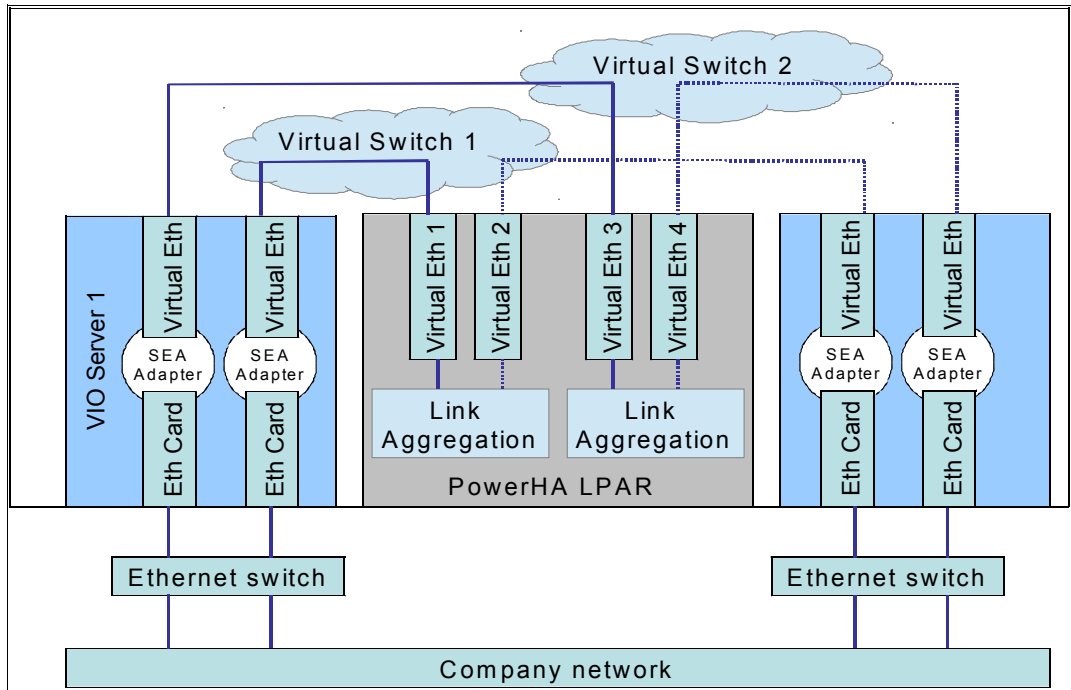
Virtual Switch 2

Virtual Switch 1

VIO Server 1

Virtual Eth
SEA Adapter
Eth Card

Virtual Eth
SEA Adapter
Eth Card

Virtual Eth 1

Virtual Eth 2

Virtual Eth 3

Virtual Eth 4

Link Aggregation

Link Aggregation

PowerHA LPAR

Virtual Eth
SEA Adapter
Eth Card

Virtual Eth
SEA Adapter
Eth Card

Ethernet switch

Ethernet switch

Company network